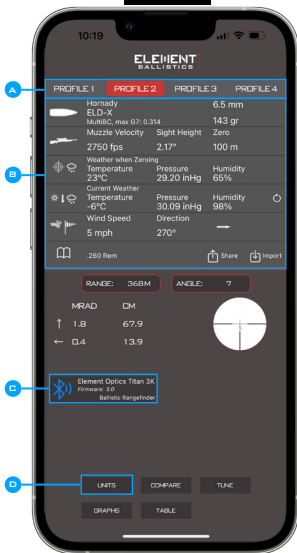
10:19

ELEMENT BALLISTICS

A

PROFILE 1 PROFILE 2 PROFILE 3 PROFILE 4

Hornady ELD-X
MultiBC, max G7: 0.314
6.5 mm
143 gr

Muzzle Velocity
2750 fps
Sight Height
2.17"
Zero
100 m

B

Weather when Zeroing
Temperature
23°C
Pressure
29.20 inHg
Humidity
65%

Current Weather
Temperature
-6°C
Pressure
30.09 inHg
Humidity
98%

Wind Speed
5 mph
Direction
270°

.260 Rem
Share
Import

RANGE: 368M
ANGLE: 7

MRAD CM
↑ 1.8 67.9
← 0.4 13.9

C

Element Optics Titan 3K
Firmware: 3.0
Ballistic Rangefinder

D

UNITS
COMPARE
TUNE
GRAPHS
TABLE